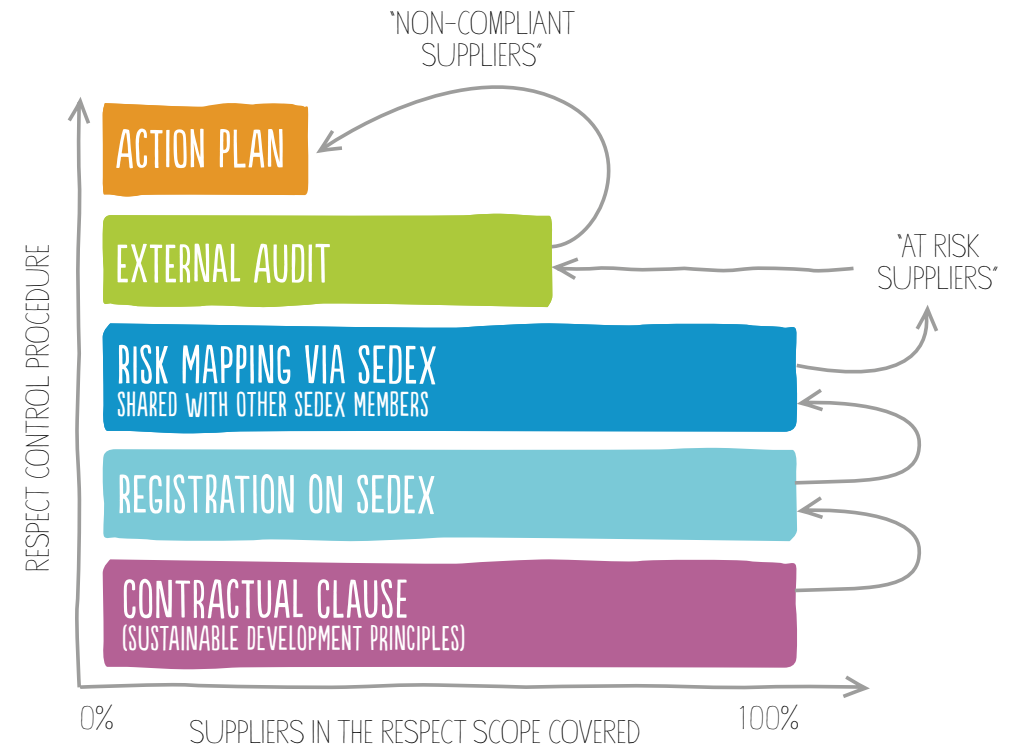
"NON-COMPLIANT SUPPLIERS"

ACTION PLAN

EXTERNAL AUDIT

"AT RISK SUPPLIERS"

RISK MAPPING VIA SEDEX
SHARED WITH OTHER SEDEX MEMBERS

REGISTRATION ON SEDEX

CONTRACTUAL CLAUSE
(SUSTAINABLE DEVELOPMENT PRINCIPLES)

RESPECT CONTROL PROCEDURE

0%

SUPPLIERS IN THE RESPECT SCOPE COVERED

100%